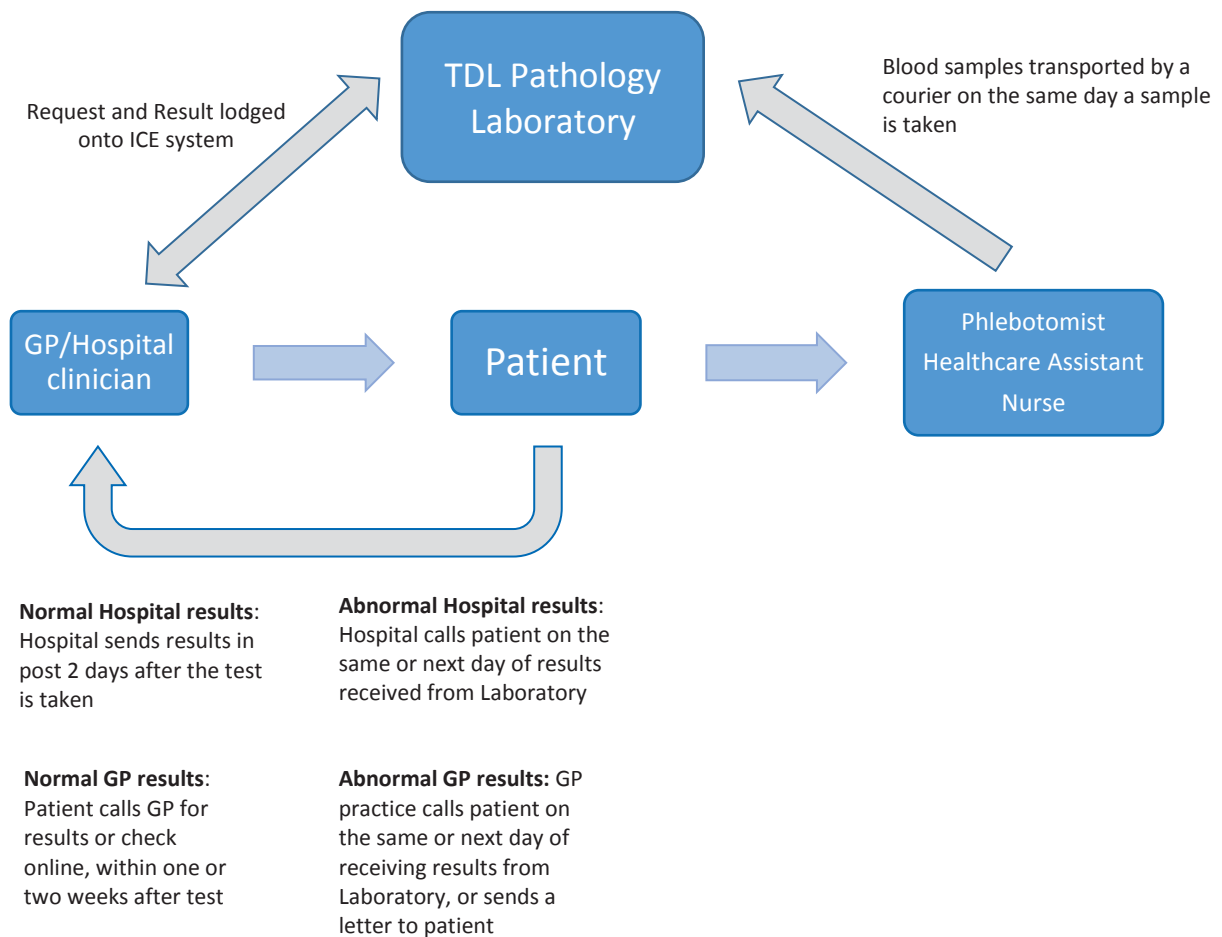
TDL Pathology Laboratory

Request and Result lodged onto ICE system

Blood samples transported by a courier on the same day a sample is taken

GP/Hospital clinician

Patient

Phlebotomist
Healthcare Assistant
Nurse

**Normal Hospital results**: Hospital sends results in post 2 days after the test is taken

**Abnormal Hospital results**: Hospital calls patient on the same or next day of results received from Laboratory

**Normal GP results**: Patient calls GP for results or check online, within one or two weeks after test

**Abnormal GP results:** GP practice calls patient on the same or next day of receiving results from Laboratory, or sends a letter to patient